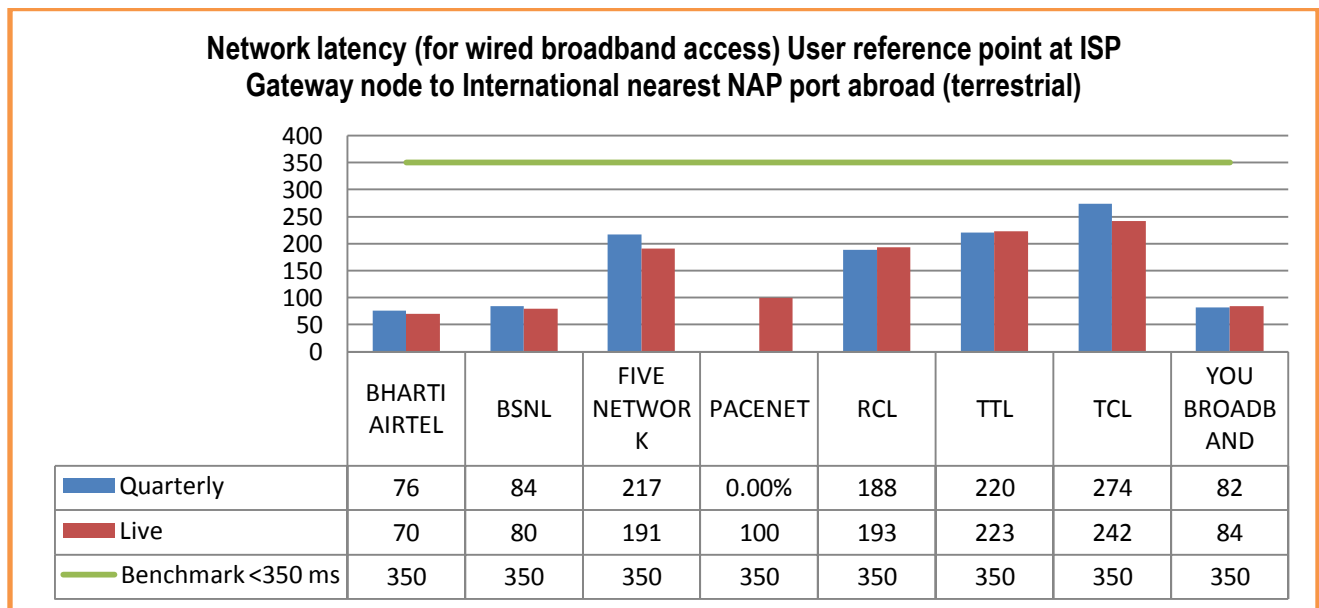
Network latency (for wired broadband access) User reference point at ISP Gateway node to International nearest NAP port abroad (terrestrial)

400
350
300
250
200
150
100
50
0

| | BHARTI AIRTEL | BSNL | FIVE NETWORK | PACENET | RCL | TTL | TCL | YOU BROADBAND |
|---|---|---|---|---|---|---|---|---|
| Quarterly | 76 | 84 | 217 | 0.00% | 188 | 220 | 274 | 82 |
| Live | 70 | 80 | 191 | 100 | 193 | 223 | 242 | 84 |
| Benchmark <350 ms | 350 | 350 | 350 | 350 | 350 | 350 | 350 | 350 |